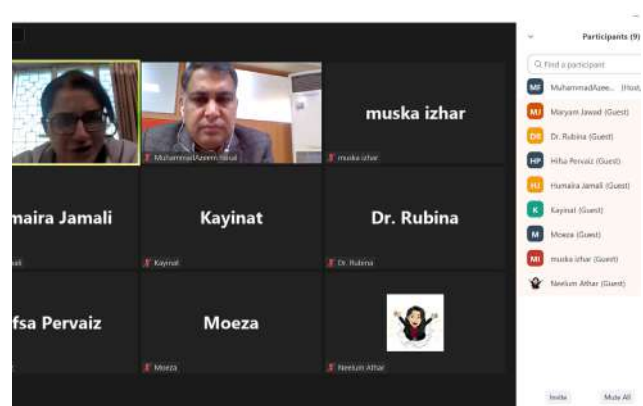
MuhammadAzeem
muska izhar
muska izhar
maira Jamali
ali
Kayinat
Kayinat
Dr. Rubina
Dr. Rubina
fsa Pervaiz
Moeza
Moeza
Neelum Athar

Participants (9)
Find a participant
MF MuhammadAzee... (Host,
MJ Maryam Jawad (Guest)
DR Dr. Rubina (Guest)
HP Hifsa Pervaiz (Guest)
HJ Humaira Jamali (Guest)
K Kayinat (Guest)
M Moeza (Guest)
MI muska izhar (Guest)
Neelum Athar (Guest)
Invite
Mute All